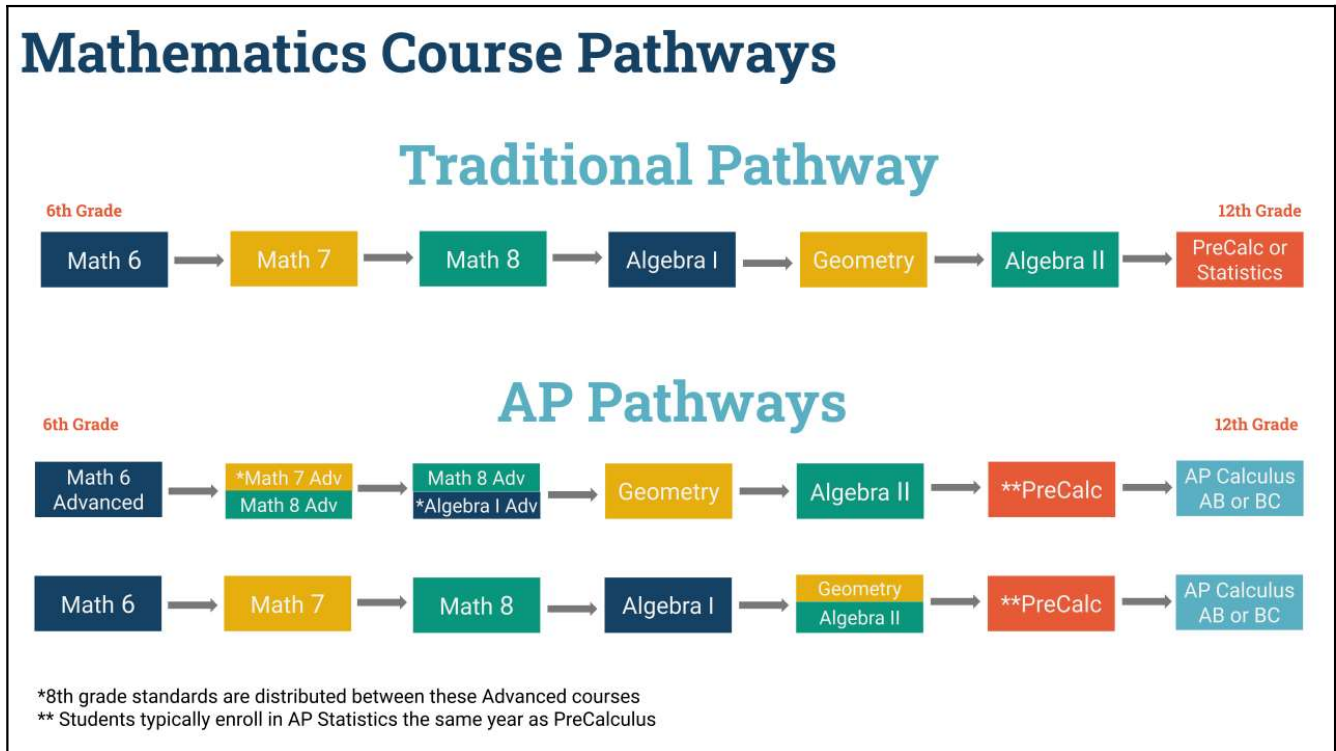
Mathematics Course Pathways

Traditional Pathway

6th Grade

12th Grade

Math 6 → Math 7 → Math 8 → Algebra I → Geometry → Algebra II → PreCalc or Statistics

AP Pathways

6th Grade

12th Grade

Math 6 Advanced → *Math 7 Adv Math 8 Adv → Math 8 Adv *Algebra I Adv → Geometry → Algebra II → **PreCalc → AP Calculus AB or BC

Math 6 → Math 7 → Math 8 → Algebra I → Geometry Algebra II → **PreCalc → AP Calculus AB or BC

*8th grade standards are distributed between these Advanced courses
** Students typically enroll in AP Statistics the same year as PreCalculus